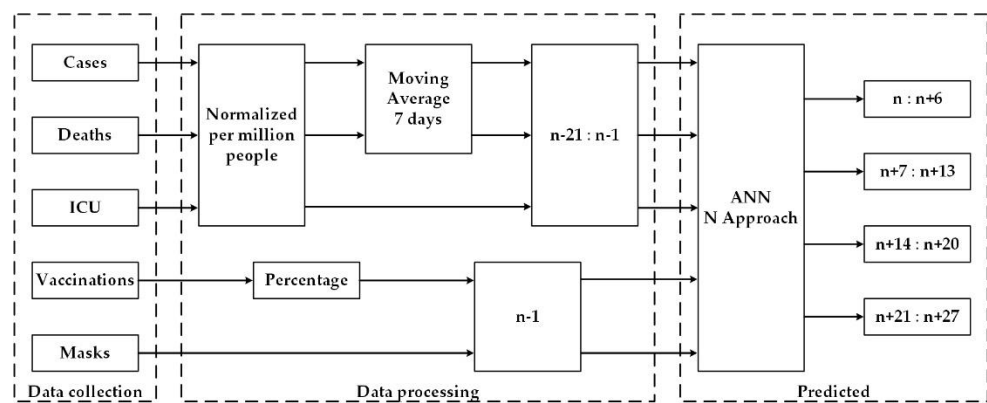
Cases

Deaths

ICU

Vaccinations

Masks

Data collection

Normalized per million people

Moving Average 7 days

n-21 : n-1

Percentage

n-1

Data processing

ANN N Approach

n : n+6

n+7 : n+13

n+14 : n+20

n+21 : n+27

Predicted